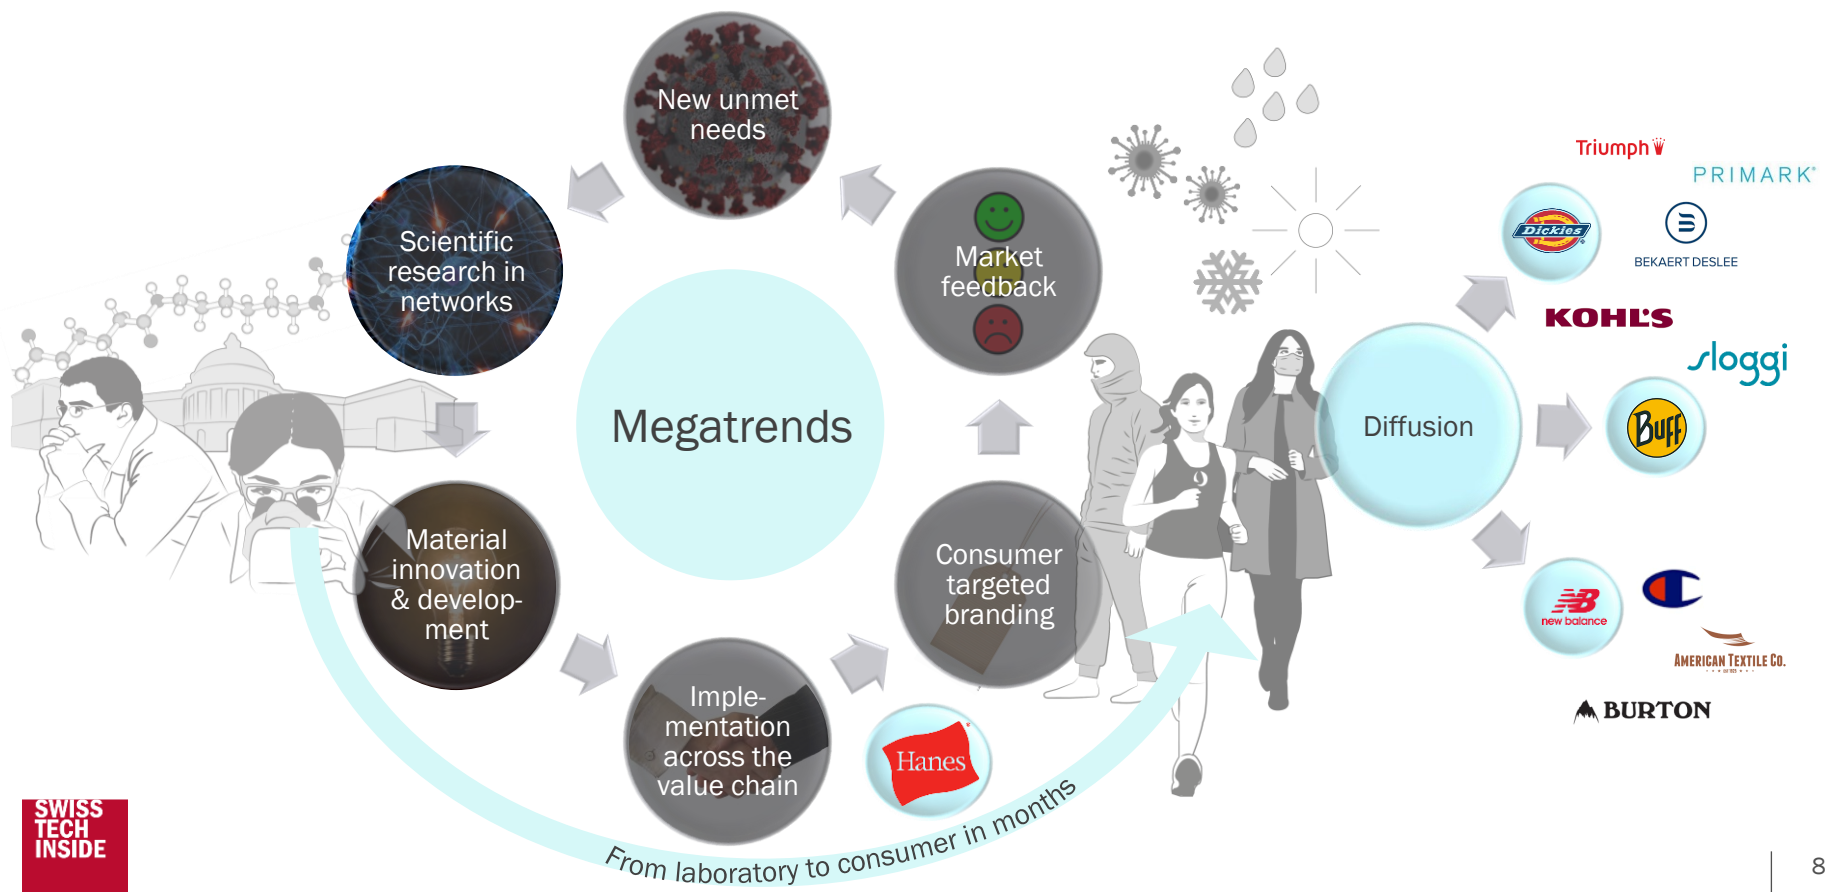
New unmet needs

Scientific research in networks

Market feedback

Megatrends

Material innovation & development

Consumer targeted branding

Implementation across the value chain

Diffusion

Hanes

From laboratory to consumer in months

Triumph

PRIMARK

Dickies

BEKAERT DESLEE

KOHL'S

sloggi

Buff

new balance

AMERICAN TEXTILE CO.

BURTON

SWISS TECH INSIDE

8